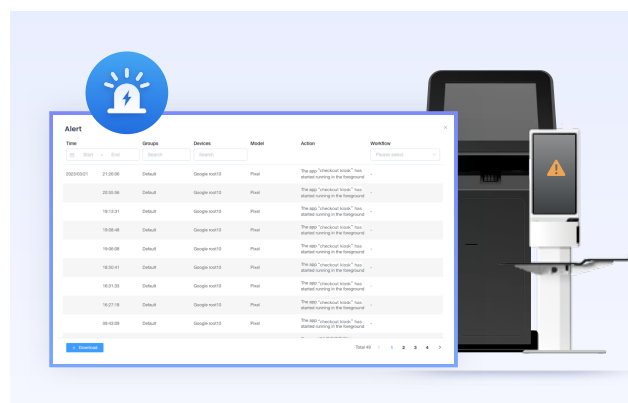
Alert

×

| Time | Groups | Devices | Model | Action | Workflow |
|---|---|---|---|---|---|
| Start → End | Search | Search | | | Please select |
| 2023/03/21 21:26:06 | Default | Google rosh10 | Pixel | The app "checkout kiosk" has started running in the foreground | - |
| 20:50:56 | Default | Google rosh10 | Pixel | The app "checkout kiosk" has started running in the foreground | - |
| 16:13:31 | Default | Google rosh10 | Pixel | The app "checkout kiosk" has started running in the foreground | - |
| 19:05:46 | Default | Google rosh10 | Pixel | The app "checkout kiosk" has started running in the foreground | - |
| 19:06:06 | Default | Google rosh10 | Pixel | The app "checkout kiosk" has started running in the foreground | - |
| 18:30:41 | Default | Google rosh10 | Pixel | The app "checkout kiosk" has started running in the foreground | - |
| 16:31:03 | Default | Google rosh10 | Pixel | The app "checkout kiosk" has started running in the foreground | - |
| 16:27:16 | Default | Google rosh10 | Pixel | The app "checkout kiosk" has started running in the foreground | - |
| 06:43:06 | Default | Google rosh10 | Pixel | The app "checkout kiosk" has started running in the foreground | - |

Download

Total 40 < 1 2 3 4 >